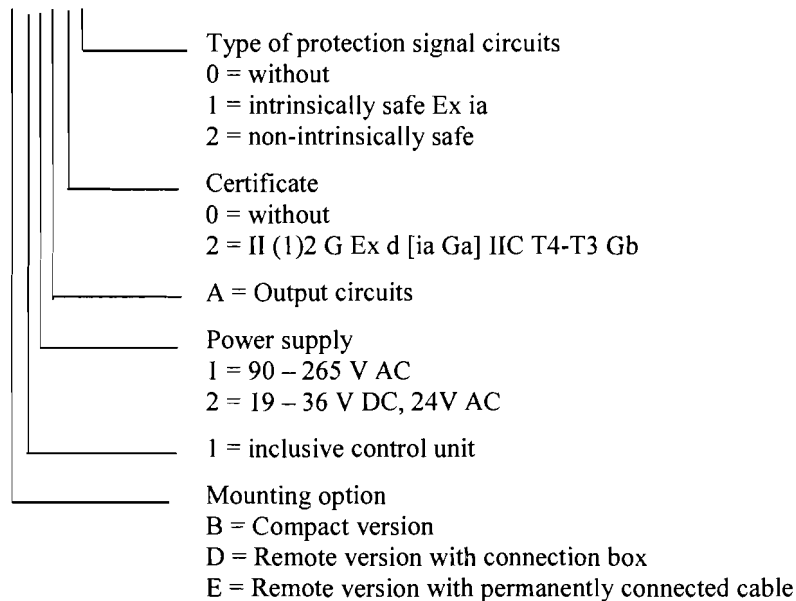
Type of protection signal circuits
0 = without
1 = intrinsically safe Ex ia
2 = non-intrinsically safe

Certificate
0 = without
2 = II (1)2 G Ex d [ia Ga] IIC T4-T3 Gb

A = Output circuits

Power supply
1 = 90 – 265 V AC
2 = 19 – 36 V DC, 24V AC

1 = inclusive control unit

Mounting option
B = Compact version
D = Remote version with connection box
E = Remote version with permanently connected cable